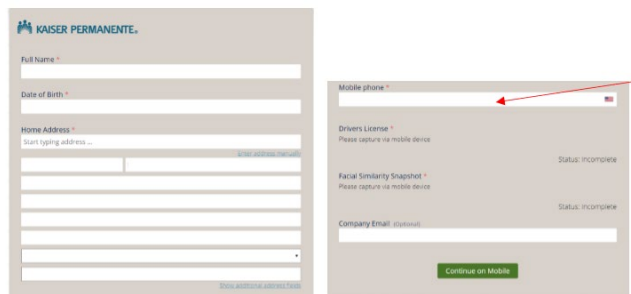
KAISER PERMANENTE.

Full Name *

Date of Birth *

Home Address *

Start typing address ...

Enter address manually

Show additional address fields

Mobile phone *

Drivers License *

Please capture via mobile device

Status: Incomplete

Facial Similarity Snapshot *

Please capture via mobile device

Status: Incomplete

Company Email (Optional)

Continue on Mobile